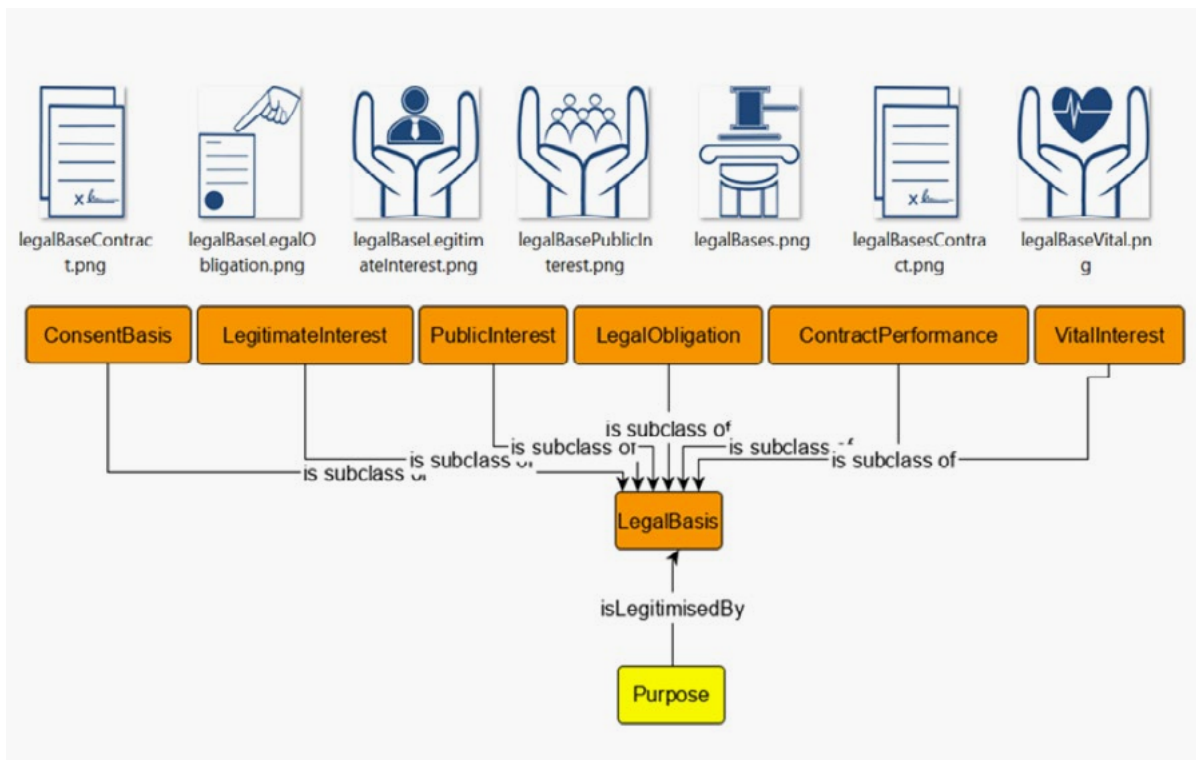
legalBaseContract.png

legalBaseLegalObligation.png

legalBaseLegitimateInterest.png

legalBasePublicInterest.png

legalBases.png

legalBasesContract.png

legalBaseVital.png

ConsentBasis

LegitimateInterest

PublicInterest

LegalObligation

ContractPerformance

VitalInterest

is subclass of

is subclass of

is subclass of

is subclass of

is subclass of

is subclass of

LegalBasis

isLegitimisedBy

Purpose